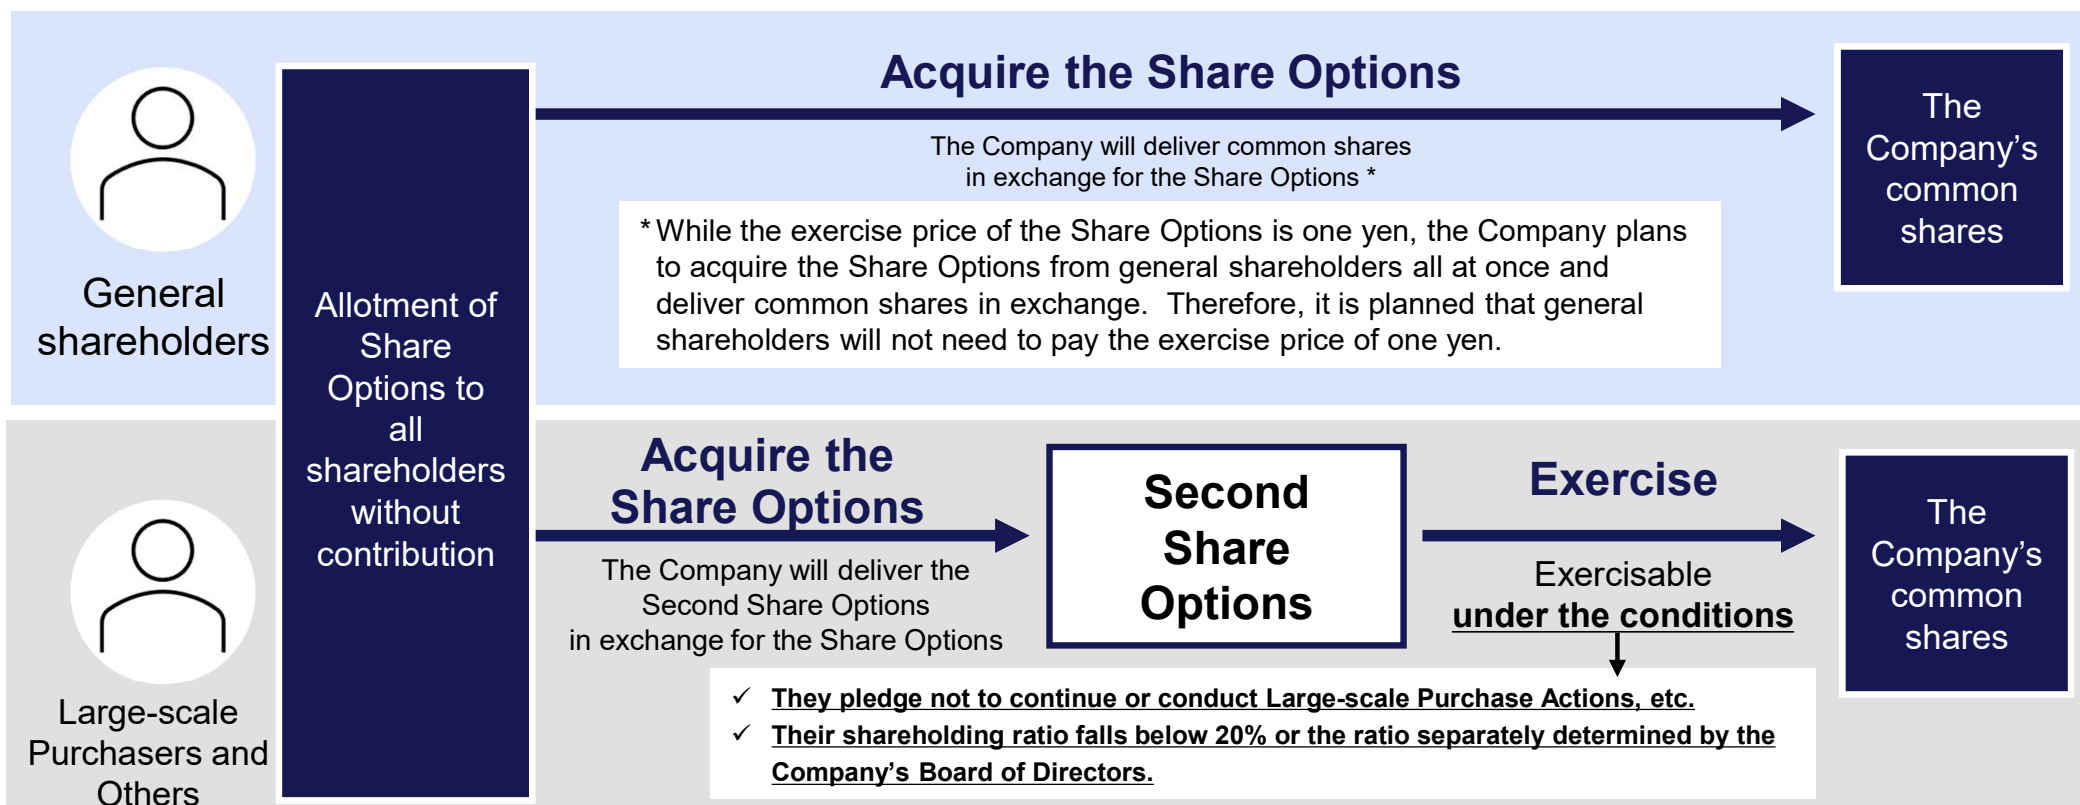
General shareholders

Allotment of Share Options to all shareholders without contribution

Acquire the Share Options

The Company will deliver common shares in exchange for the Share Options *

* While the exercise price of the Share Options is one yen, the Company plans to acquire the Share Options from general shareholders all at once and deliver common shares in exchange. Therefore, it is planned that general shareholders will not need to pay the exercise price of one yen.

The Company's common shares

Large-scale Purchasers and Others

Acquire the Share Options

The Company will deliver the Second Share Options in exchange for the Share Options

Second Share Options

Exercise

Exercisable under the conditions

✓ They pledge not to continue or conduct Large-scale Purchase Actions, etc.
✓ Their shareholding ratio falls below 20% or the ratio separately determined by the Company's Board of Directors.

The Company's common shares